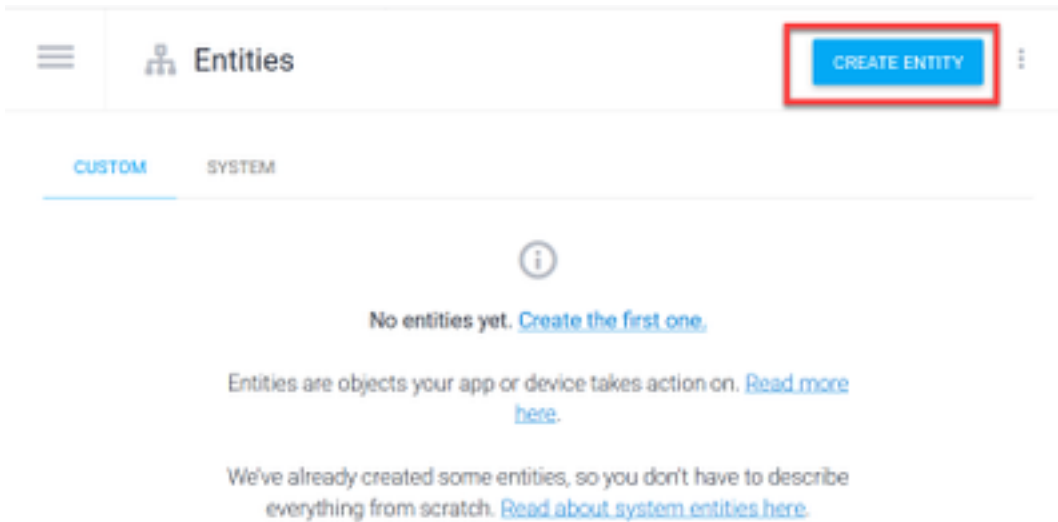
Entities

CREATE ENTITY

CUSTOM

SYSTEM

No entities yet. Create the first one.

Entities are objects your app or device takes action on. Read more here.

We've already created some entities, so you don't have to describe everything from scratch. Read about system entities here.